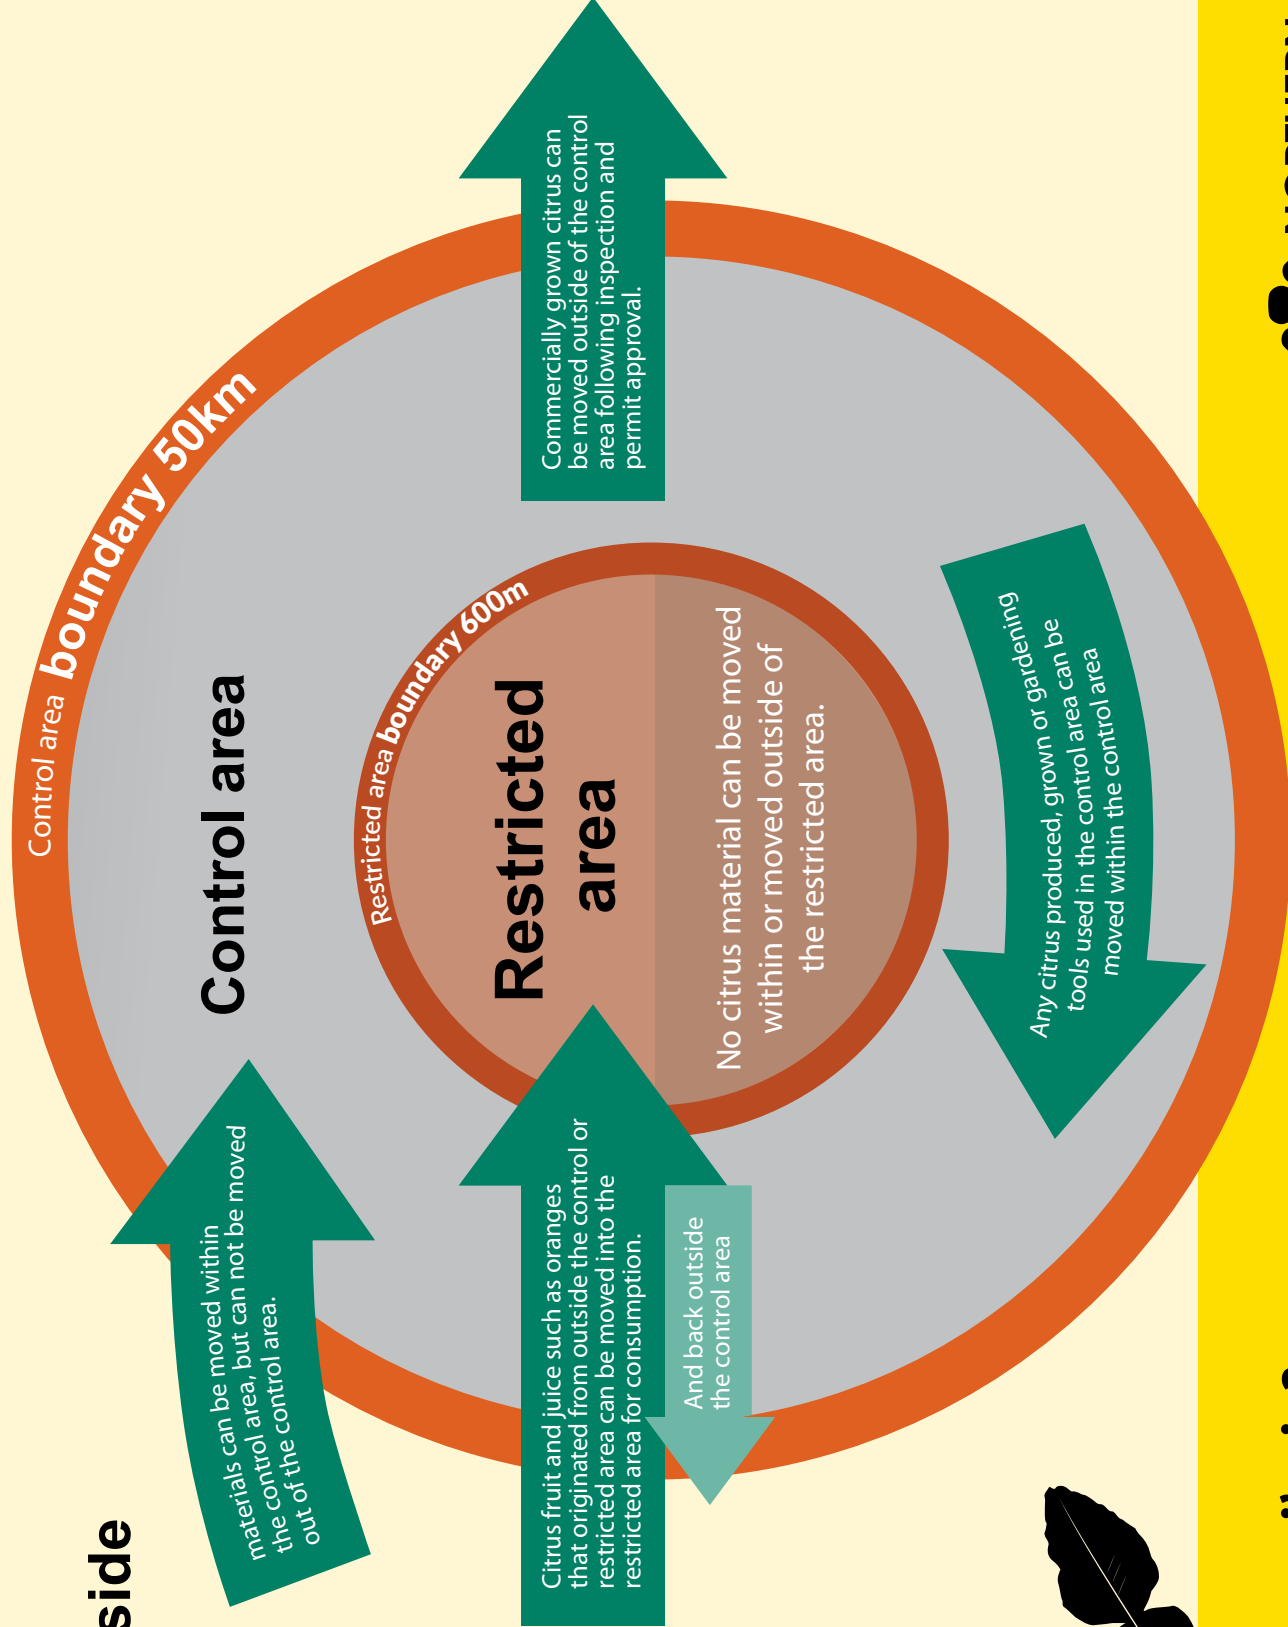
Control area boundary 50km

Control area

Restricted area boundary 600m

Restricted area

No citrus material can be moved within or moved outside of the restricted area.

Commercially grown citrus can be moved outside of the control area following inspection and permit approval.

Any citrus produced, grown or gardening tools used in the control area can be moved within the control area

materials can be moved within the control area, but can not be moved out of the control area.

Citrus fruit and juice such as oranges that originated from outside the control or restricted area can be moved into the restricted area for consumption.

And back outside the control area

side